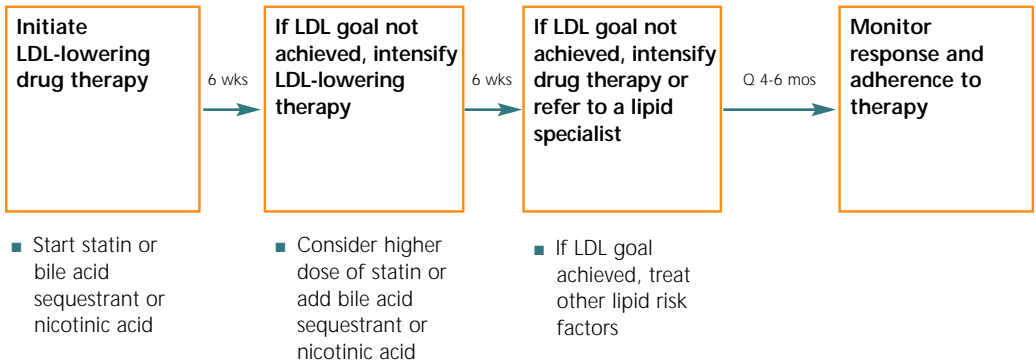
Initiate LDL-lowering drug therapy

6 wks

If LDL goal not achieved, intensify LDL-lowering therapy

6 wks

If LDL goal not achieved, intensify drug therapy or refer to a lipid specialist

Q 4-6 mos

Monitor response and adherence to therapy

■ Start statin or bile acid sequestrant or nicotinic acid

■ Consider higher dose of statin or add bile acid sequestrant or nicotinic acid

■ If LDL goal achieved, treat other lipid risk factors